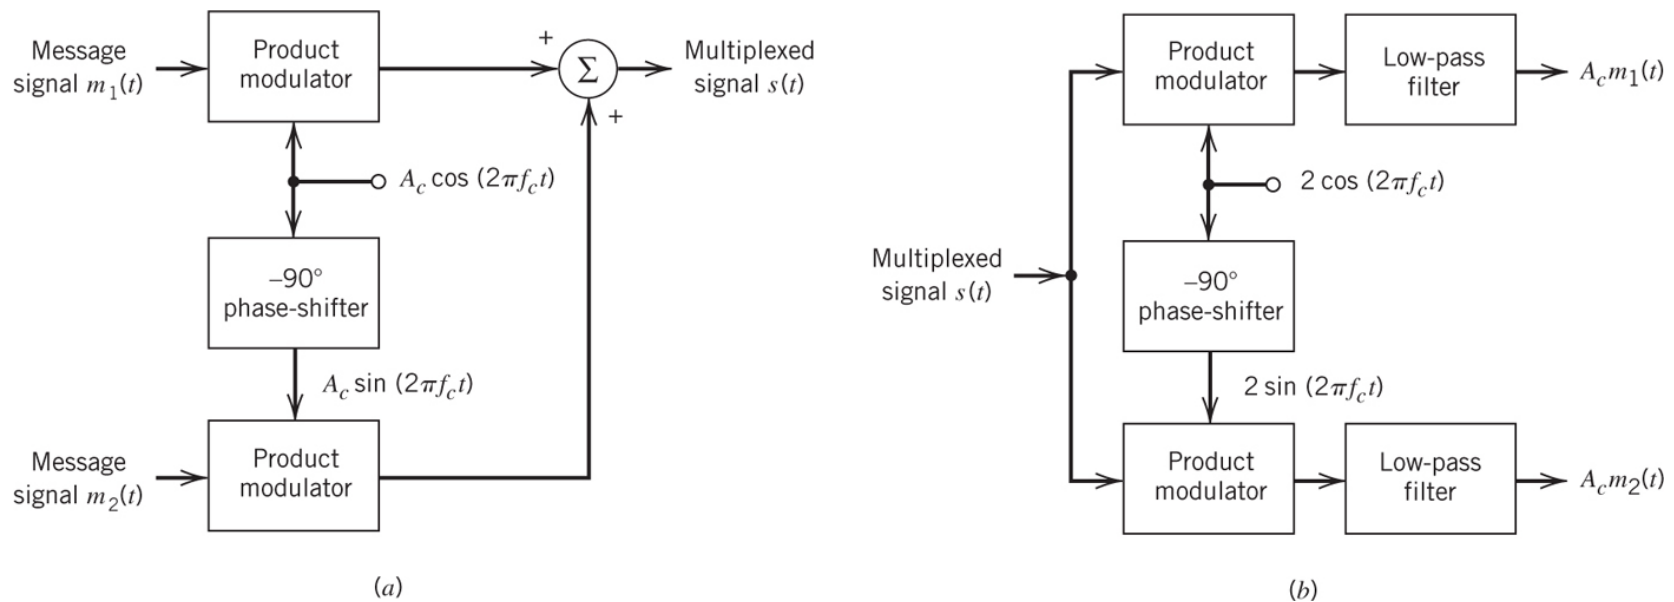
Message signal $m_1(t)$

Product modulator

+

$\Sigma$

Multiplexed signal $s(t)$

+

$A_c \cos(2\pi f_c t)$

–90° phase-shifter

$A_c \sin(2\pi f_c t)$

Message signal $m_2(t)$

Product modulator

$(a)$

Product modulator

Low-pass filter

$A_c m_1(t)$

$2 \cos(2\pi f_c t)$

Multiplexed signal $s(t)$

–90° phase-shifter

$2 \sin(2\pi f_c t)$

Product modulator

Low-pass filter

$A_c m_2(t)$

$(b)$